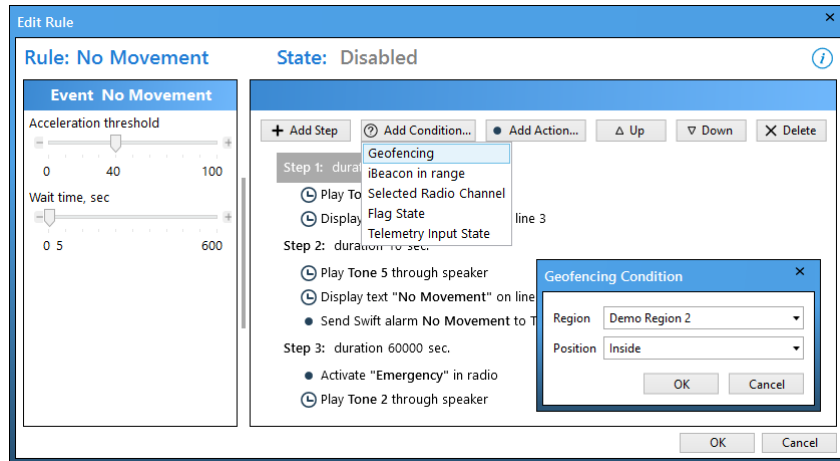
Edit Rule

Rule: No Movement    State: Disabled

Event No Movement

Acceleration threshold

0    40    100

Wait time, sec

0 5    600

+ Add Step    Add Condition...    Add Action...    Up    Down    Delete

Geofencing
iBeacon in range
Selected Radio Channel
Flag State
Telemetry Input State

Step 1: durat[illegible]

Play To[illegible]

Display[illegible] line 3

Step 2: duration 10 sec.

Play Tone 5 through speaker

Display text "No Movement" on line

Send Swift alarm No Movement to T

Step 3: duration 60000 sec.

Activate "Emergency" in radio

Play Tone 2 through speaker

Geofencing Condition

Region    Demo Region 2

Position    Inside

OK    Cancel

OK    Cancel